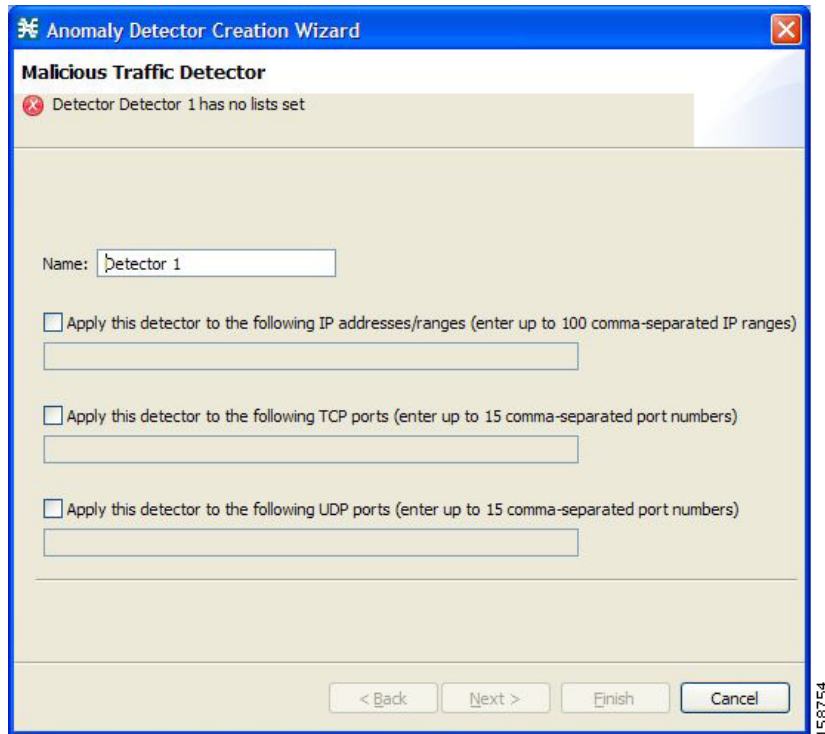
Anomaly Detector Creation Wizard

Malicious Traffic Detector

Detector Detector 1 has no lists set

Name: Detector 1

Apply this detector to the following IP addresses/ranges (enter up to 100 comma-separated IP ranges)

Apply this detector to the following TCP ports (enter up to 15 comma-separated port numbers)

Apply this detector to the following UDP ports (enter up to 15 comma-separated port numbers)

< Back Next > Finish Cancel

158754